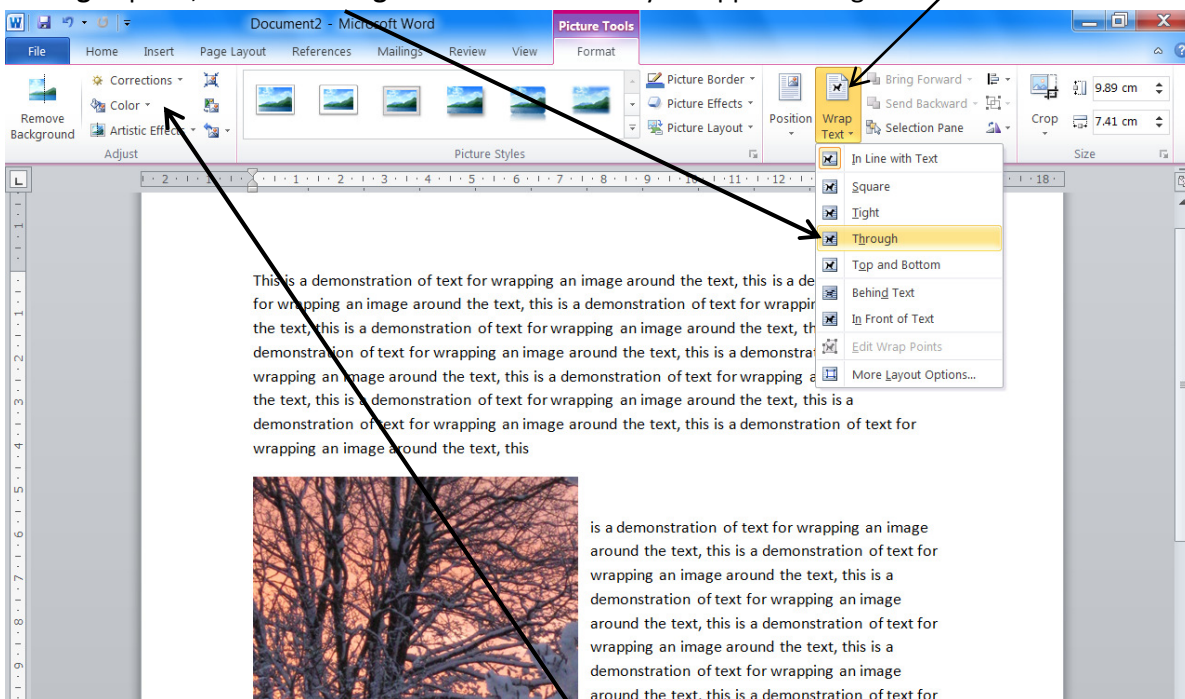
Document2 - Microsoft Word
Picture Tools
File Home Insert Page Layout References Mailings Review View Format

Remove Background
Corrections
Color
Artistic Effects
Adjust

Picture Styles

Picture Border
Picture Effects
Picture Layout

Position
Wrap Text
Bring Forward
Send Backward
Selection Pane

Crop
9.89 cm
7.41 cm
Size

In Line with Text
Square
Tight
Through
Top and Bottom
Behind Text
In Front of Text
Edit Wrap Points
More Layout Options...

This is a demonstration of text for wrapping an image around the text, this is a de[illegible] for wrapping an image around the text, this is a demonstration of text for wrappi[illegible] the text, this is a demonstration of text for wrapping an image around the text, th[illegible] demonstration of text for wrapping an image around the text, this is a demonstra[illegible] wrapping an image around the text, this is a demonstration of text for wrapping a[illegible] the text, this is a demonstration of text for wrapping an image around the text, this is a demonstration of text for wrapping an image around the text, this is a demonstration of text for wrapping an image around the text, this

is a demonstration of text for wrapping an image around the text, this is a demonstration of text for wrapping an image around the text, this is a demonstration of text for wrapping an image around the text, this is a demonstration of text for wrapping an image around the text, this is a demonstration of text for wrapping an image around the text, this is a demonstration of text for